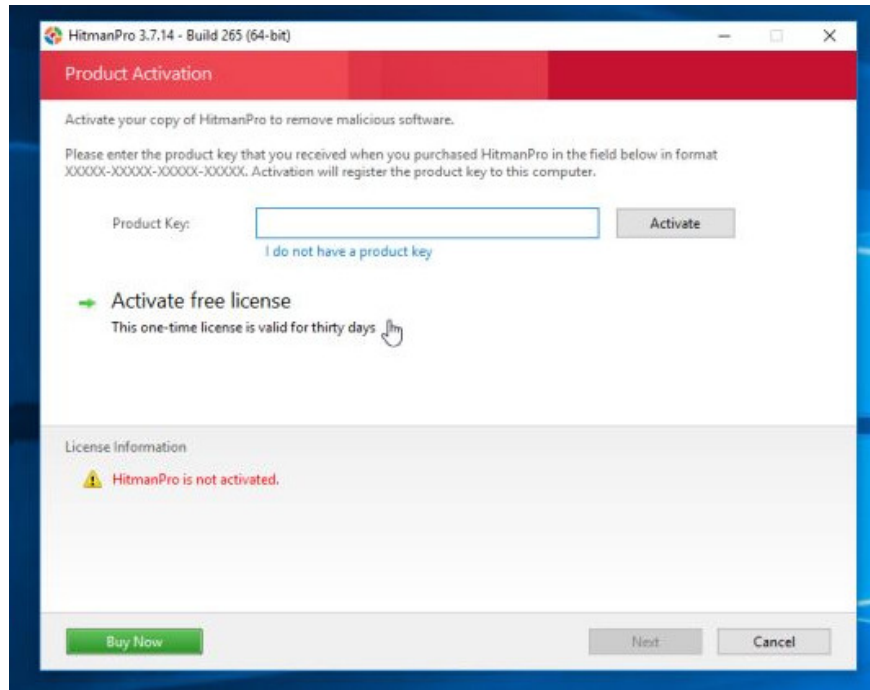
HitmanPro 3.7.14 - Build 265 (64-bit)

Product Activation

Activate your copy of HitmanPro to remove malicious software.

Please enter the product key that you received when you purchased HitmanPro in the field below in format XXXXX-XXXXX-XXXXX-XXXXX. Activation will register the product key to this computer.

Product Key:

Activate

I do not have a product key

Activate free license

This one-time license is valid for thirty days

License Information

HitmanPro is not activated.

Buy Now

Next

Cancel